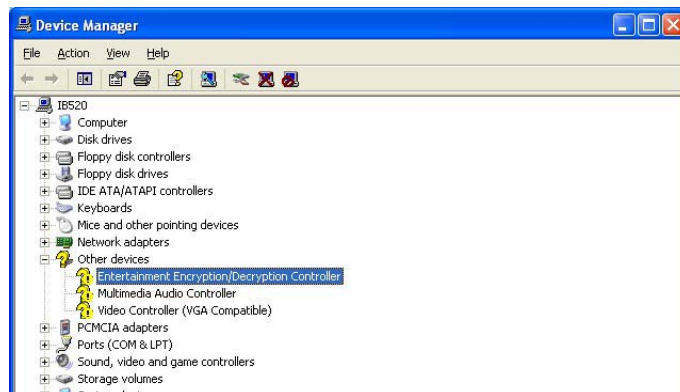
Device Manager

File Action View Help

IB520
Computer
Disk drives
Floppy disk controllers
Floppy disk drives
IDE ATA/ATAPI controllers
Keyboards
Mice and other pointing devices
Network adapters
Other devices
Entertainment Encryption/Decryption Controller
Multimedia Audio Controller
Video Controller (VGA Compatible)
PCMCIA adapters
Ports (COM & LPT)
Sound, video and game controllers
Storage volumes